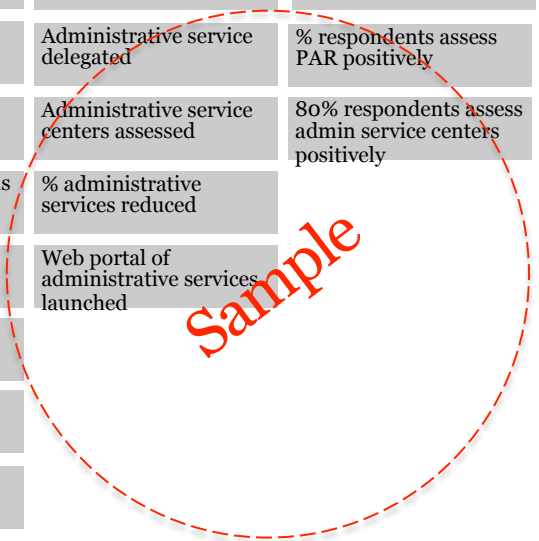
Administrative service delegated

% respondents assess PAR positively

Administrative service centers assessed

80% respondents assess admin service centers positively

s

% administrative services reduced

Web portal of administrative services launched

Sample